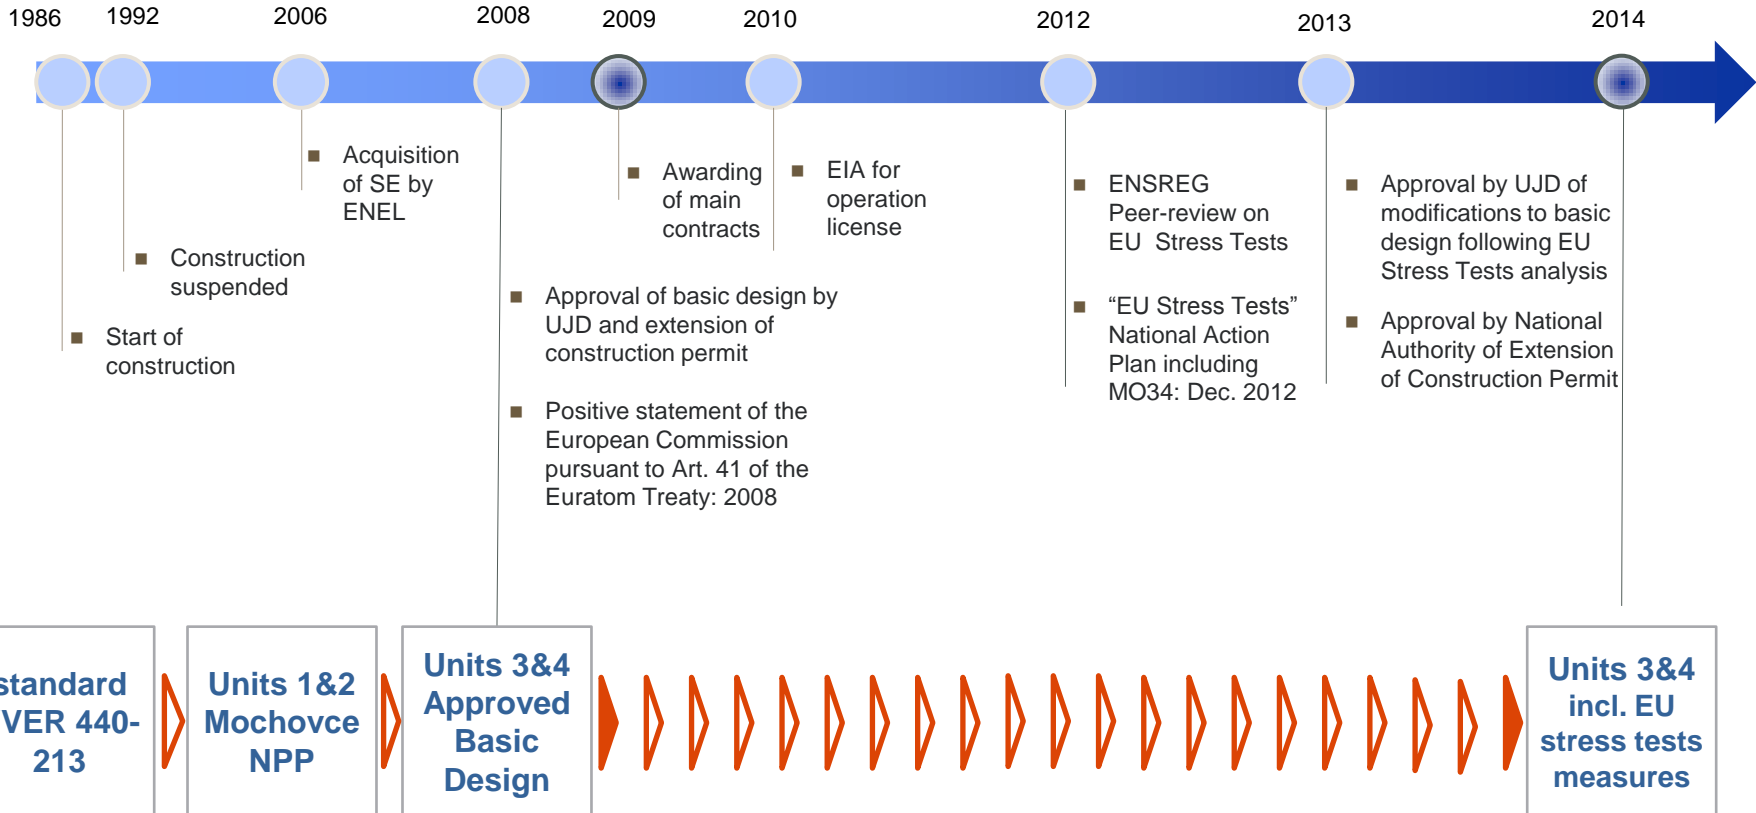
1986 1992 2006 2008 2009 2010 2012 2013 2014

- Start of construction
- Construction suspended
- Acquisition of SE by ENEL
- Approval of basic design by UJD and extension of construction permit
- Positive statement of the European Commission pursuant to Art. 41 of the Euratom Treaty: 2008
- Awarding of main contracts
- EIA for operation license
- ENSREG Peer-review on EU Stress Tests
- “EU Stress Tests” National Action Plan including MO34: Dec. 2012
- Approval by UJD of modifications to basic design following EU Stress Tests analysis
- Approval by National Authority of Extension of Construction Permit

standard VER 440-213

Units 1&2 Mochovce NPP

Units 3&4 Approved Basic Design

Units 3&4 incl. EU stress tests measures